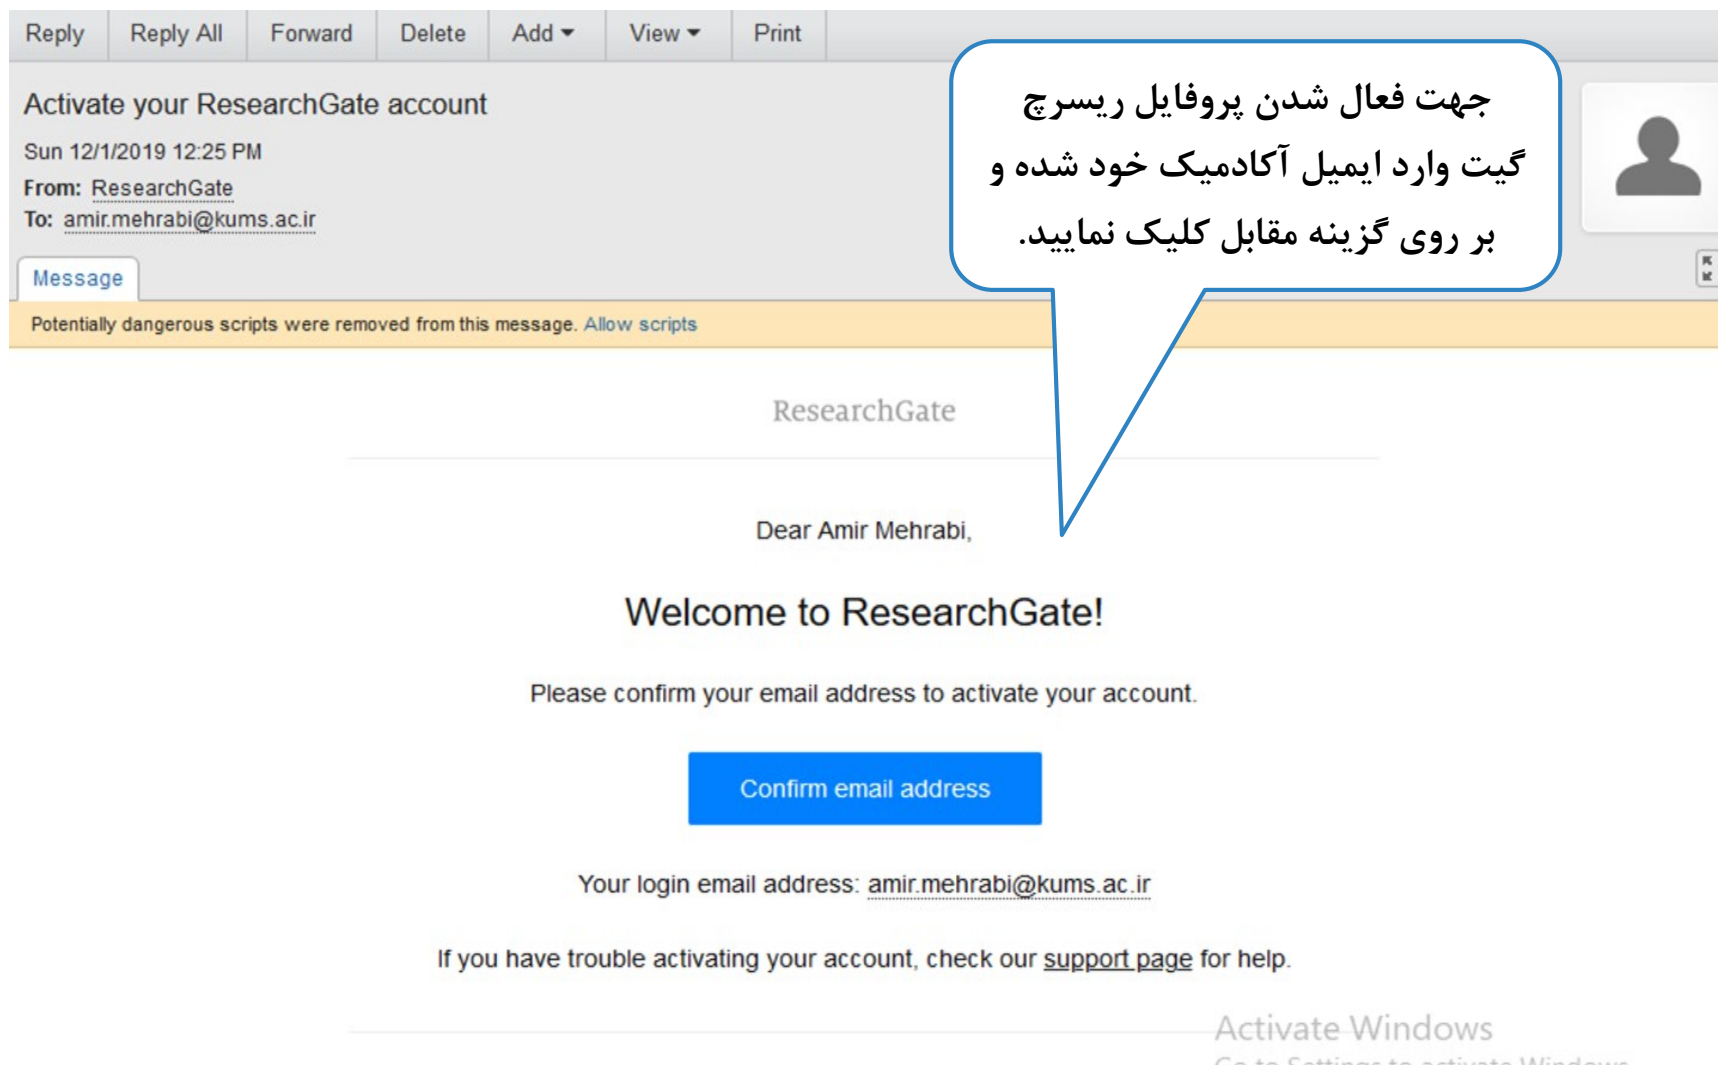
Reply | Reply All | Forward | Delete | Add ▾ | View ▾ | Print

Activate your ResearchGate account

Sun 12/1/2019 12:25 PM

From: ResearchGate

To: amir.mehrabi@kums.ac.ir

Message

جهت فعال شدن پروفایل ریسرچ گیت وارد ایمیل آکادمیک خود شده و بر روی گزینه مقابل کلیک نمایید.

Potentially dangerous scripts were removed from this message. Allow scripts

ResearchGate

Dear Amir Mehrabi,

Welcome to ResearchGate!

Please confirm your email address to activate your account.

Confirm email address

Your login email address: amir.mehrabi@kums.ac.ir

If you have trouble activating your account, check our support page for help.

Activate Windows

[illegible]